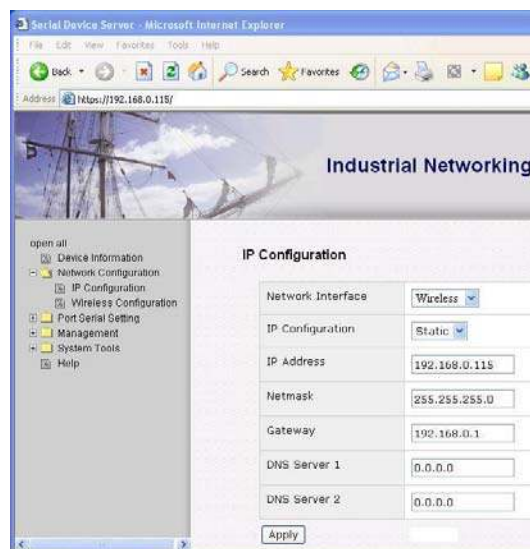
Serial Device Server - Microsoft Internet Explorer

File Edit View Favorites Tools Help

Back Search Favorites

Address https://192.168.0.115/

Industrial Networking

open all
Device Information
Network Configuration
IP Configuration
Wireless Configuration
Port Serial Setting
Management
System Tools
Help

IP Configuration

| | |
|---|---|
| Network Interface | Wireless |
| IP Configuration | Static |
| IP Address | 192.168.0.115 |
| Netmask | 255.255.255.0 |
| Gateway | 192.168.0.1 |
| DNS Server 1 | 0.0.0.0 |
| DNS Server 2 | 0.0.0.0 |

Apply